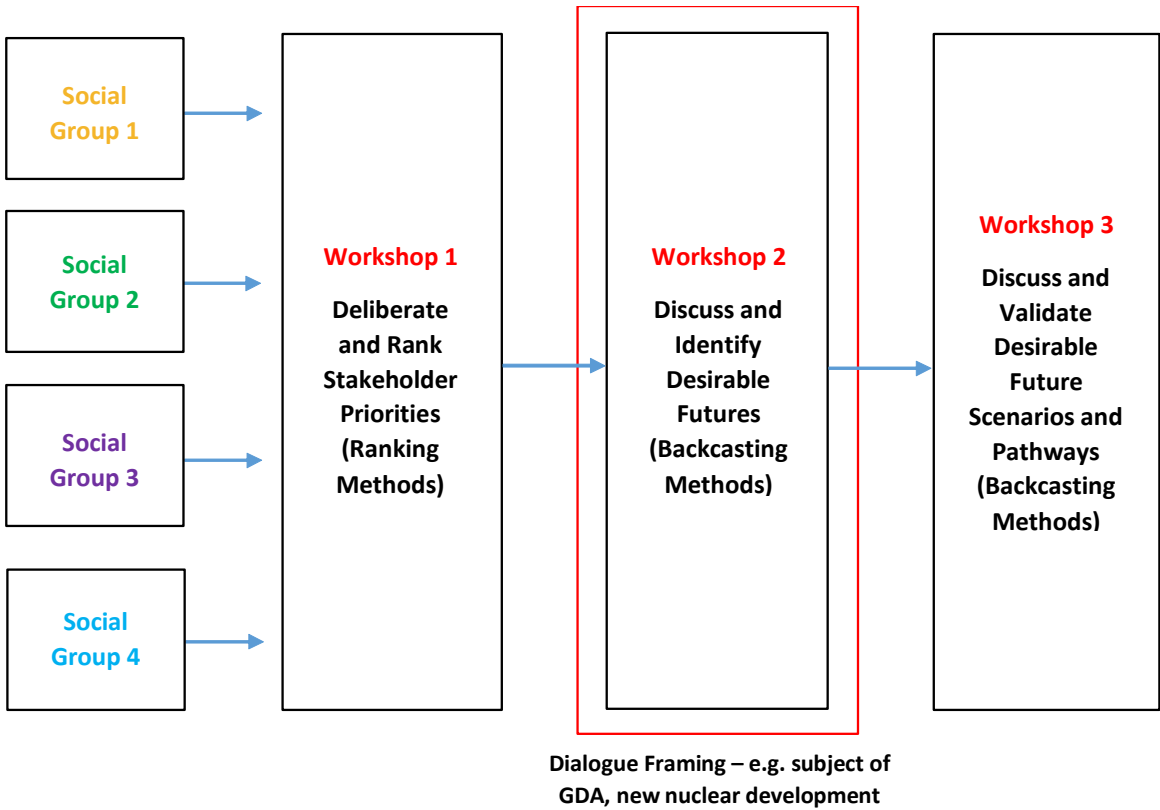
Social Group 1

Social Group 2

Social Group 3

Social Group 4

Workshop 1

Deliberate and Rank Stakeholder Priorities (Ranking Methods)

Workshop 2

Discuss and Identify Desirable Futures (Backcasting Methods)

Workshop 3

Discuss and Validate Desirable Future Scenarios and Pathways (Backcasting Methods)

Dialogue Framing – e.g. subject of GDA, new nuclear development